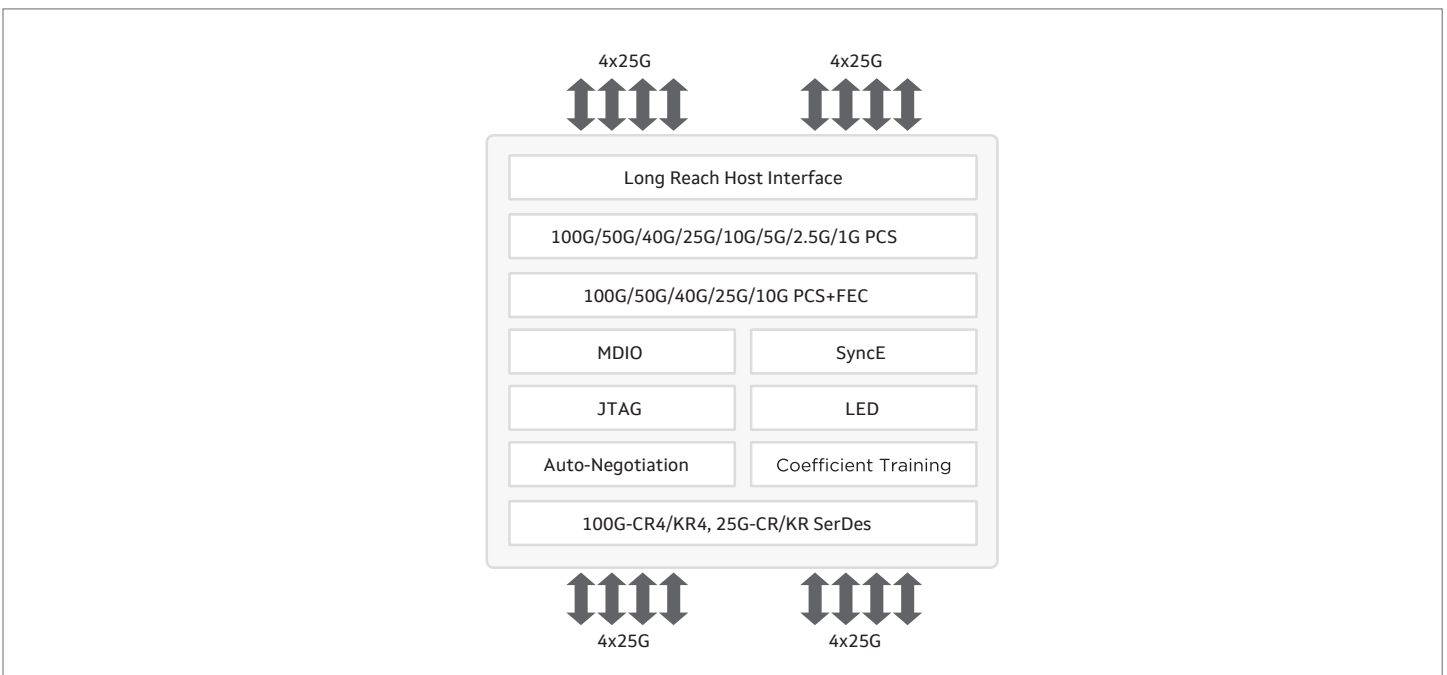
4x25G

4x25G

Long Reach Host Interface

100G/50G/40G/25G/10G/5G/2.5G/1G PCS

100G/50G/40G/25G/10G PCS+FEC

MDIO

SyncE

JTAG

LED

Auto-Negotiation

Coefficient Training

100G-CR4/KR4, 25G-CR/KR SerDes

4x25G

4x25G